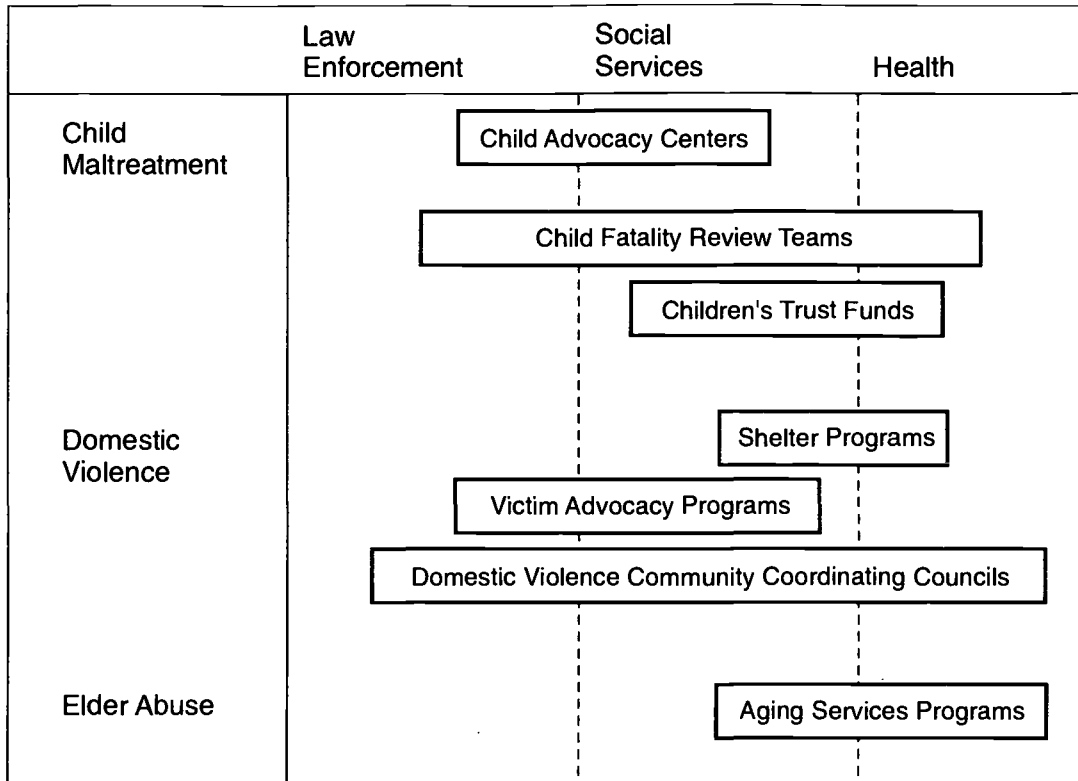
Law Enforcement

Social Services

Health

Child Maltreatment

Child Advocacy Centers

Child Fatality Review Teams

Children's Trust Funds

Domestic Violence

Shelter Programs

Victim Advocacy Programs

Domestic Violence Community Coordinating Councils

Elder Abuse

Aging Services Programs